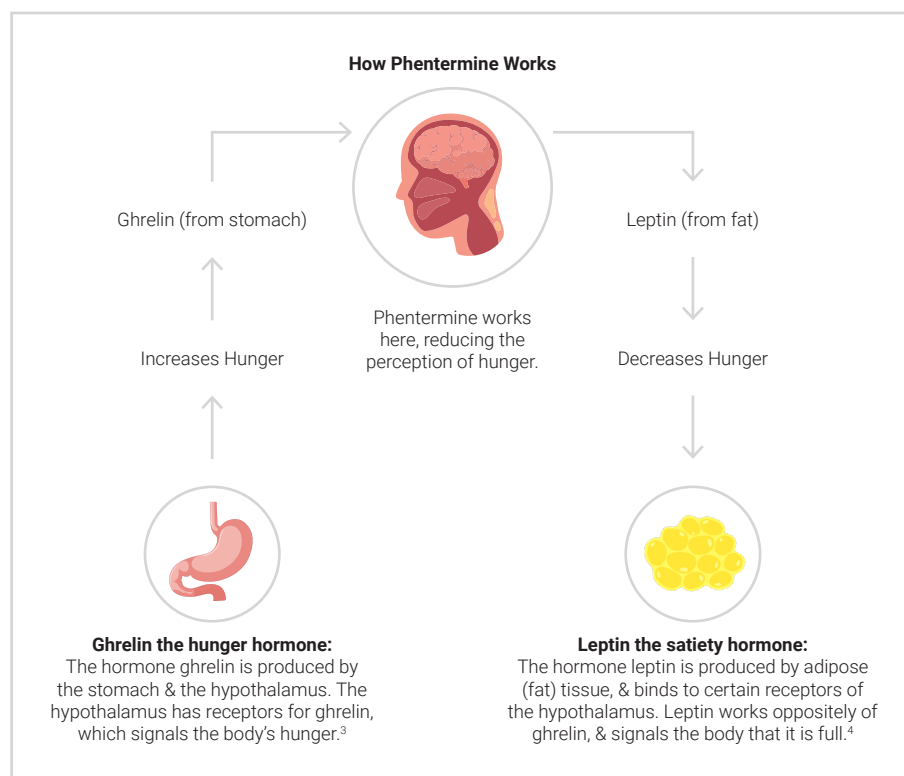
How Phentermine Works

Ghrelin (from stomach)

Phentermine works here, reducing the perception of hunger.

Leptin (from fat)

Increases Hunger

Decreases Hunger

**Ghrelin the hunger hormone:**
The hormone ghrelin is produced by the stomach & the hypothalamus. The hypothalamus has receptors for ghrelin, which signals the body's hunger.$^3$

**Leptin the satiety hormone:**
The hormone leptin is produced by adipose (fat) tissue, & binds to certain receptors of the hypothalamus. Leptin works oppositely of ghrelin, & signals the body that it is full.$^4$